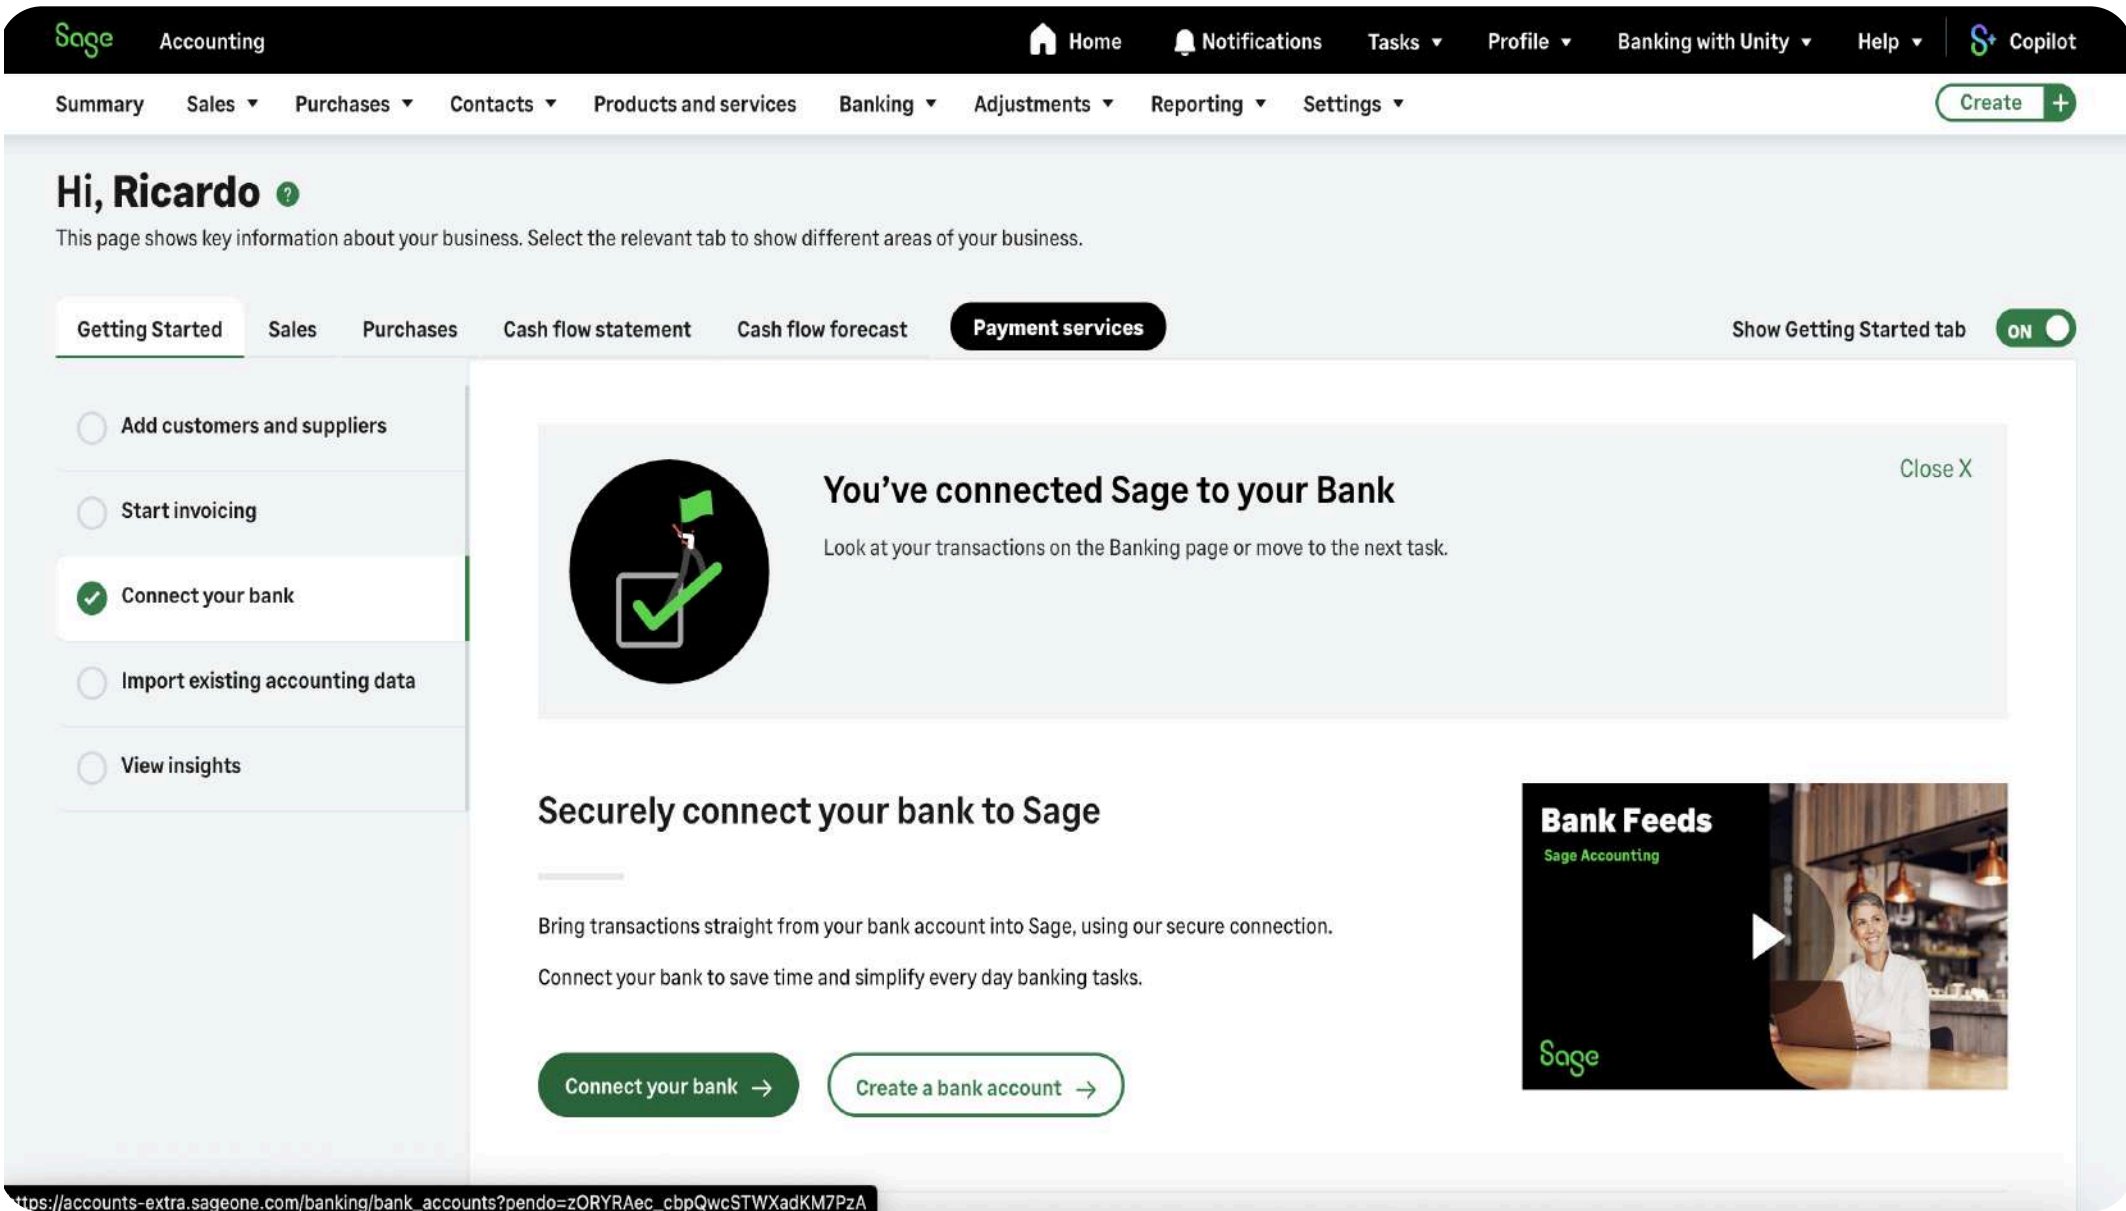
Sage Accounting

Home Notifications Tasks ▾ Profile ▾ Banking with Unity ▾ Help ▾ Copilot

Summary Sales ▾ Purchases ▾ Contacts ▾ Products and services Banking ▾ Adjustments ▾ Reporting ▾ Settings ▾ Create +

Hi, Ricardo

This page shows key information about your business. Select the relevant tab to show different areas of your business.

Getting Started Sales Purchases Cash flow statement Cash flow forecast Payment services Show Getting Started tab ON

Add customers and suppliers

Start invoicing

Connect your bank

Import existing accounting data

View insights

You've connected Sage to your Bank

Close X

Look at your transactions on the Banking page or move to the next task.

Securely connect your bank to Sage

Bring transactions straight from your bank account into Sage, using our secure connection.

Connect your bank to save time and simplify every day banking tasks.

Connect your bank →

Create a bank account →

Bank Feeds
Sage Accounting
Sage

ttps://accounts-extra.sageone.com/banking/bank_accounts?pendo=zORYRAec_cbpQwcSTWXadKM7PzA